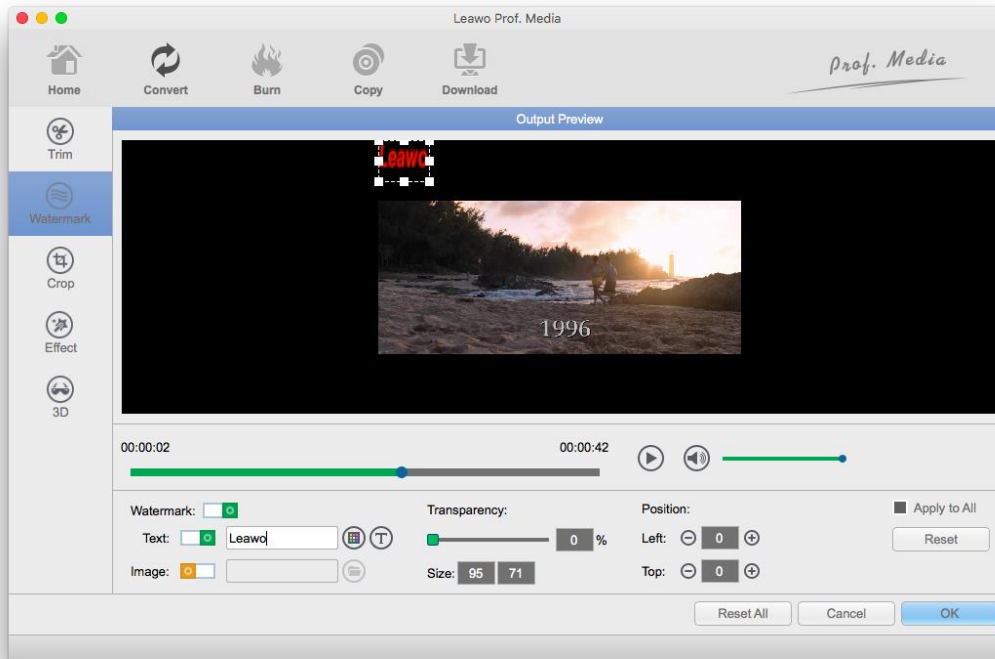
Leawo Prof. Media

Home
Convert
Burn
Copy
Download

Prof. Media

Trim
Watermark
Crop
Effect
3D

Output Preview

Leawo

1996

00:00:02
00:00:42

Watermark:
Text: Leawo
Image:

Transparency:
0 %
Size: 95 71

Position:
Left: 0
Top: 0

Apply to All
Reset

Reset All
Cancel
OK